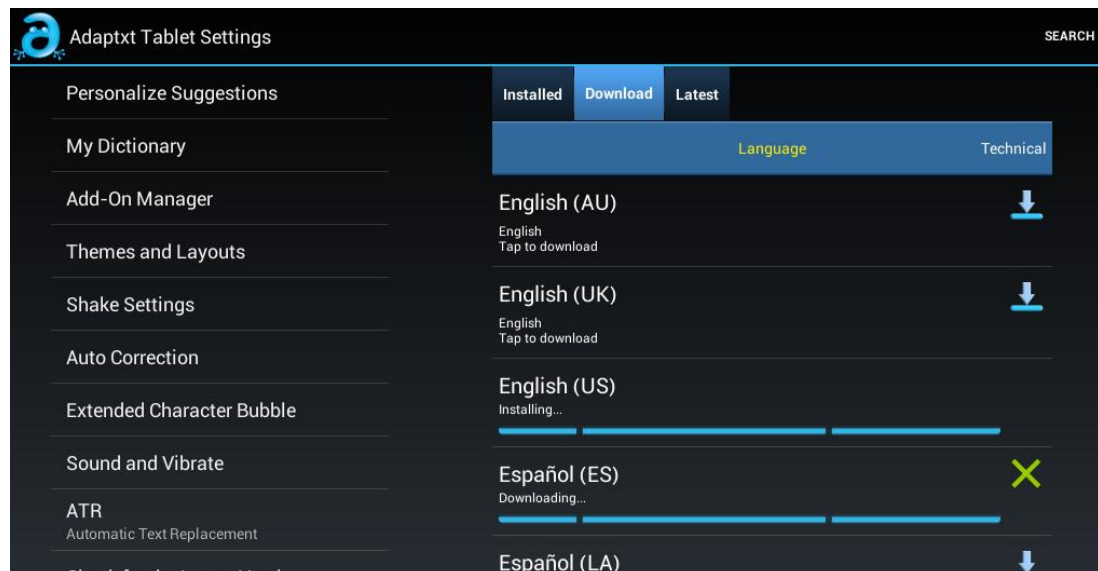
Adaptxt Tablet Settings

SEARCH

Personalize Suggestions

My Dictionary

Add-On Manager

Themes and Layouts

Shake Settings

Auto Correction

Extended Character Bubble

Sound and Vibrate

ATR
Automatic Text Replacement

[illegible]

Installed | Download | Latest

Language | Technical

English (AU)
English
Tap to download

English (UK)
English
Tap to download

English (US)
Installing...

Español (ES)
Downloading...

Español (LA)